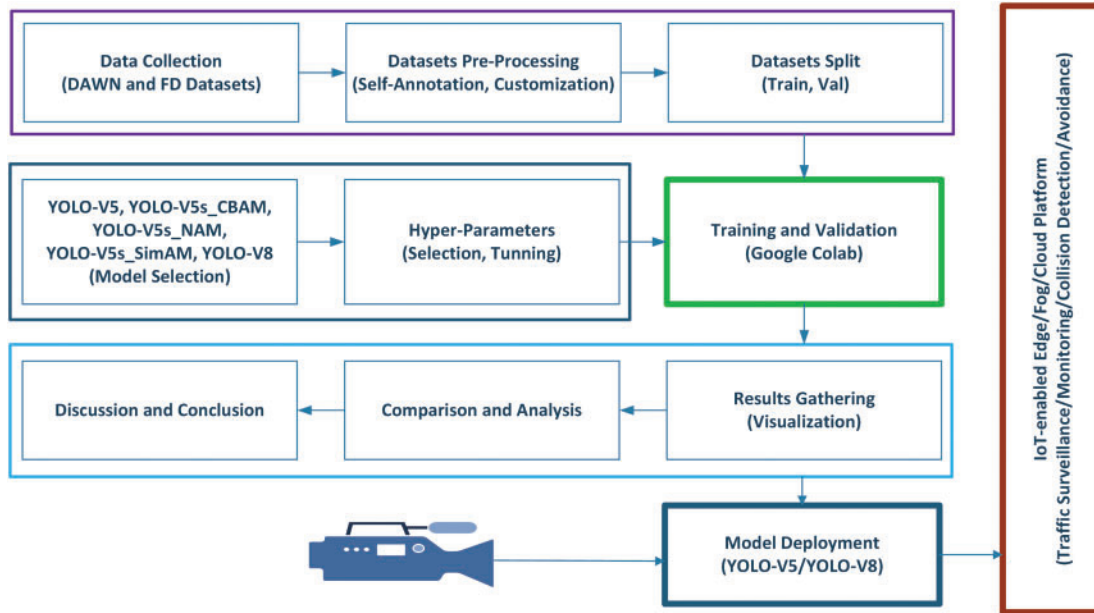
Data Collection
(DAWN and FD Datasets)

Datasets Pre-Processing
(Self-Annotation, Customization)

Datasets Split
(Train, Val)

YOLO-V5, YOLO-V5s_CBAM, YOLO-V5s_NAM, YOLO-V5s_SimAM, YOLO-V8
(Model Selection)

Hyper-Parameters
(Selection, Tunning)

Training and Validation
(Google Colab)

Discussion and Conclusion

Comparison and Analysis

Results Gathering
(Visualization)

Model Deployment
(YOLO-V5/YOLO-V8)

IoT-enabled Edge/Fog/Cloud Platform
(Traffic Surveillance/Monitoring/Collision Detection/Avoidance)